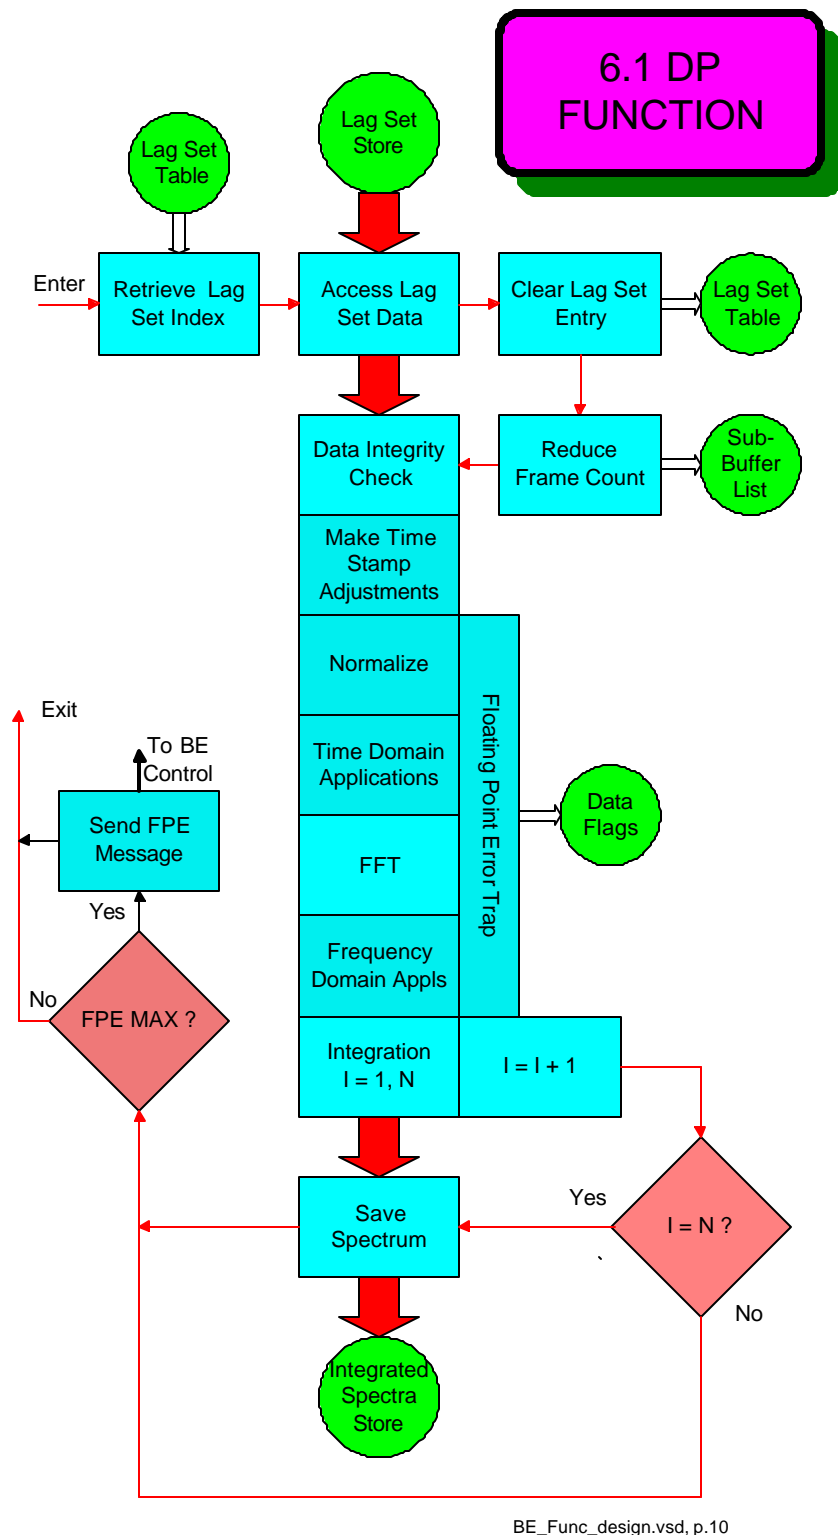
6.1 DP FUNCTION

Lag Set Store

Lag Set Table

Enter

Retrieve Lag Set Index

Access Lag Set Data

Clear Lag Set Entry

Lag Set Table

Data Integrity Check

Reduce Frame Count

Sub-Buffer List

Make Time Stamp Adjustments

Normalize

Floating Point Error Trap

Exit

To BE Control

Time Domain Applications

Data Flags

Send FPE Message

FFT

Yes

Frequency Domain Appls

No

FPE MAX ?

Integration I = 1, N

I = I + 1

Yes

Save Spectrum

I = N ?

`

No

Integrated Spectra Store

BE_Func_design.vsd, p.10